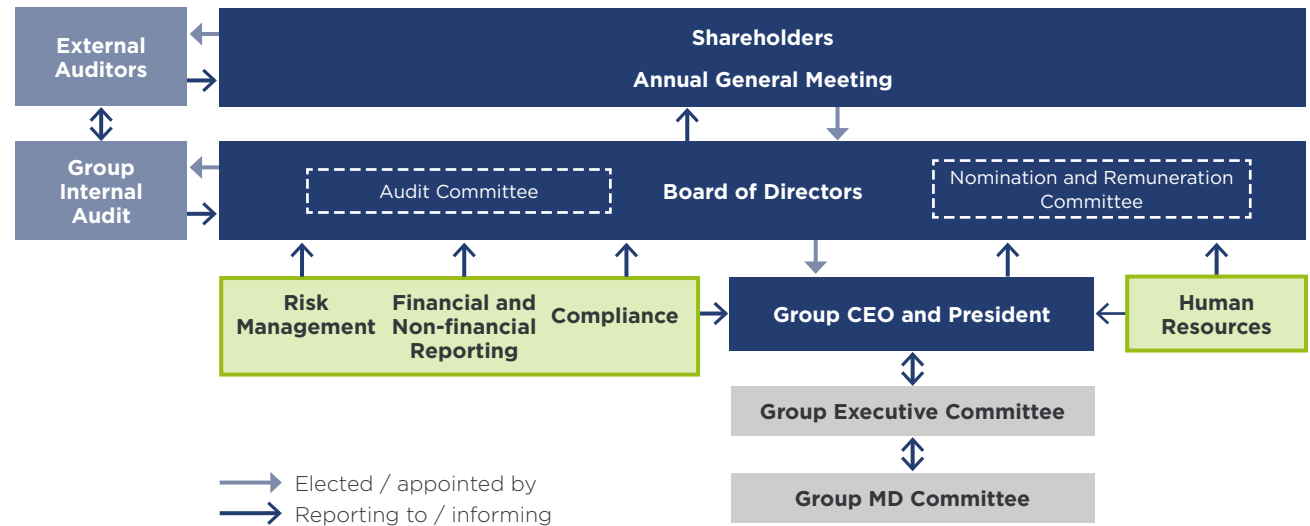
External Auditors

Shareholders

Annual General Meeting

Group Internal Audit

Audit Committee

Board of Directors

Nomination and Remuneration Committee

Risk Management

Financial and Non-financial Reporting

Compliance

Group CEO and President

Human Resources

Group Executive Committee

Group MD Committee

Elected / appointed by

Reporting to / informing